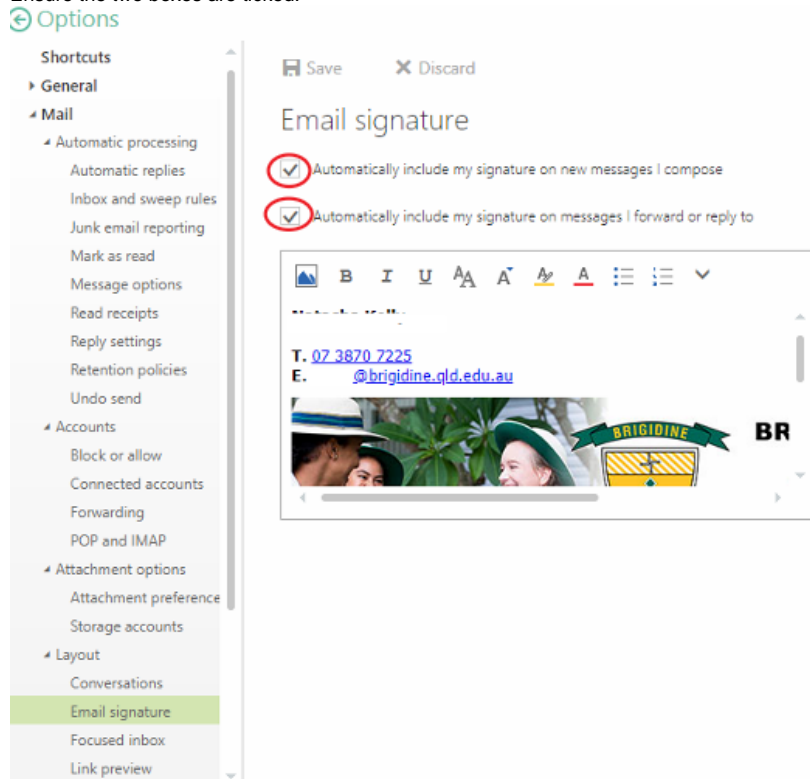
Ensure the two boxes are ticked.
Options

Shortcuts
General
Mail
Automatic processing
Automatic replies
Inbox and sweep rules
Junk email reporting
Mark as read
Message options
Read receipts
Reply settings
Retention policies
Undo send
Accounts
Block or allow
Connected accounts
Forwarding
POP and IMAP
Attachment options
Attachment preference
Storage accounts
Layout
Conversations
Email signature
Focused inbox
Link preview

Save
Discard

Email signature

Automatically include my signature on new messages I compose

Automatically include my signature on messages I forward or reply to

B I U A A A A

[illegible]

T. 07 3870 7225
E. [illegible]@brigidine.qld.edu.au

BRIGIDINE
BR